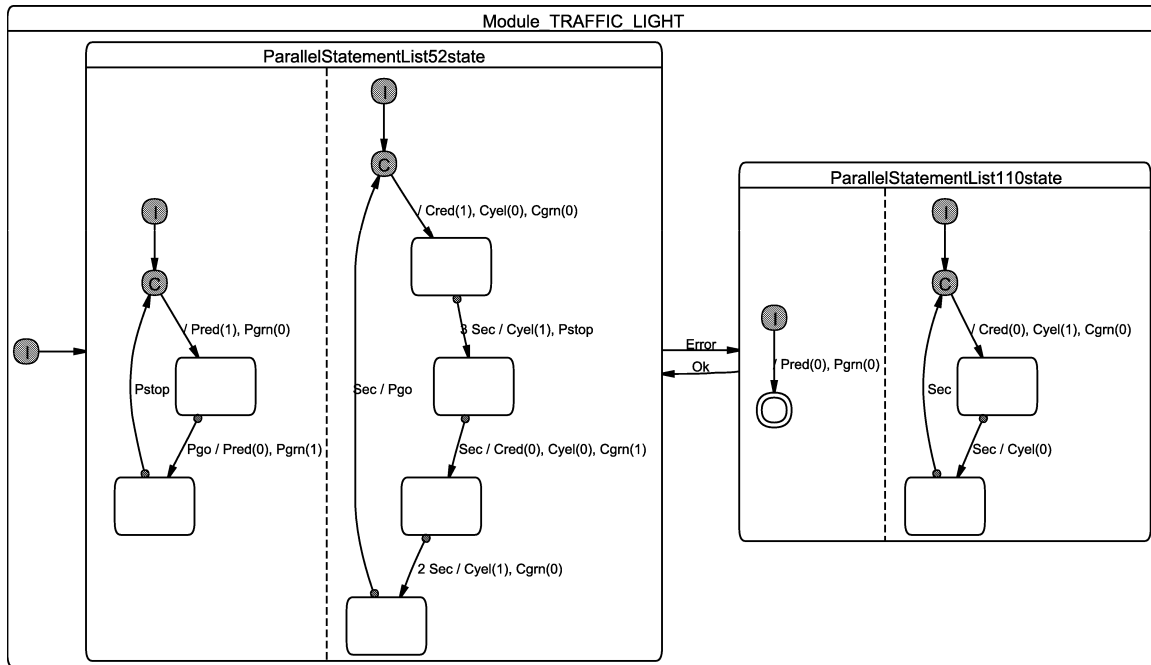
Module_TRAFFIC_LIGHT

ParallelStatementList52state

I

C

/ Pred(1), Pgrn(0)

Pstop

Pgo / Pred(0), Pgrn(1)

I

I

C

/ Cred(1), Cyel(0), Cgrn(0)

3 Sec / Cyel(1), Pstop

Sec / Pgo

Sec / Cred(0), Cyel(0), Cgrn(1)

2 Sec / Cyel(1), Cgrn(0)

Error

Ok

ParallelStatementList110state

I

/ Pred(0), Pgrn(0)

I

C

/ Cred(0), Cyel(1), Cgrn(0)

Sec

Sec / Cyel(0)